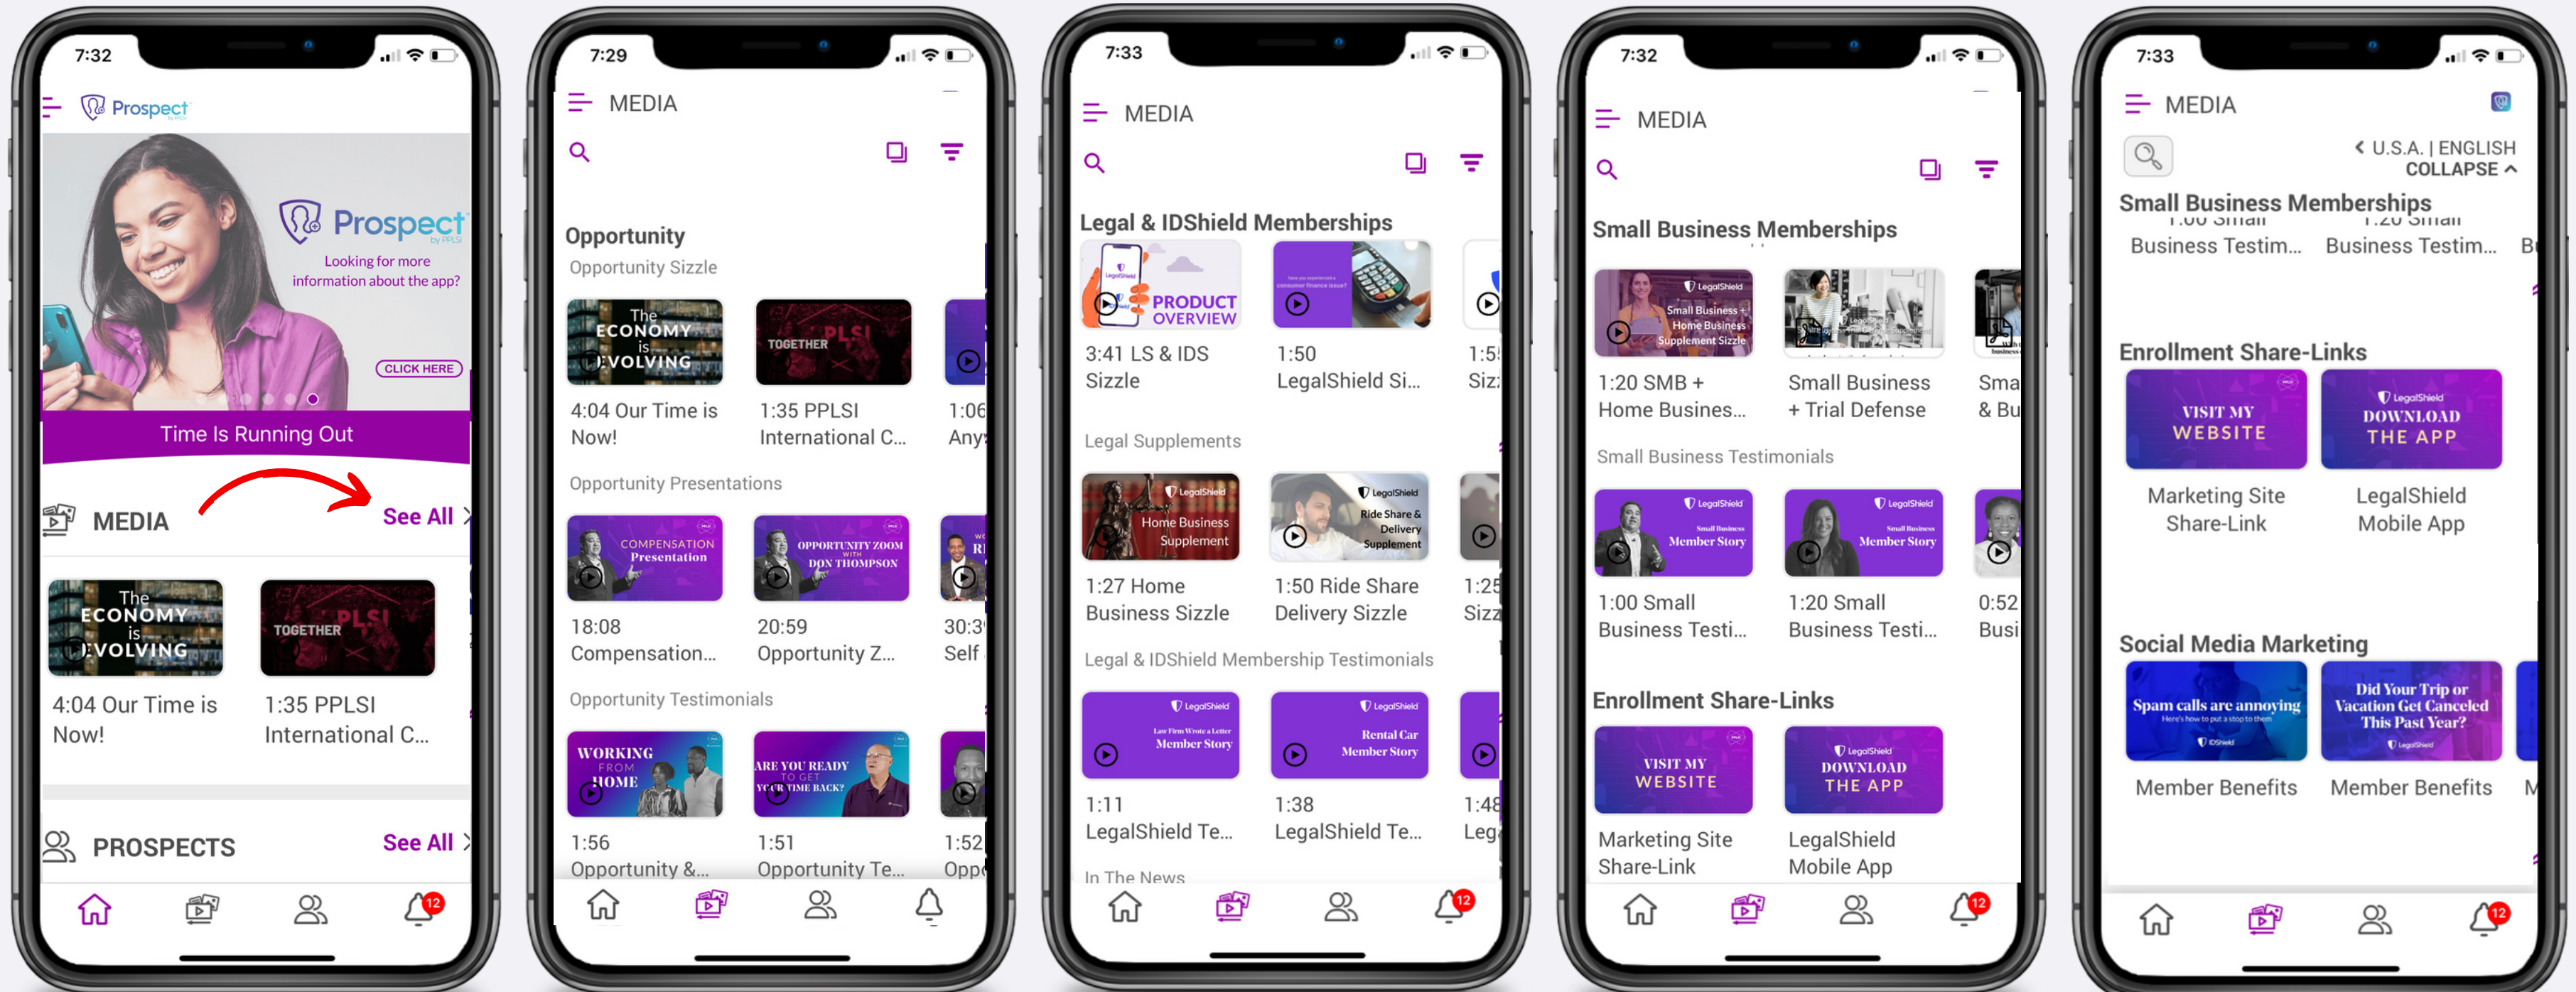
7:32

Prospect

Prospect by PPLSI
Looking for more information about the app?
CLICK HERE

Time Is Running Out

MEDIA
See All >

The ECONOMY is EVOLVING
4:04 Our Time is Now!

TOGETHER PLSI
1:35 PPLSI International C...

PROSPECTS
See All >

12

7:29

MEDIA

Opportunity
Opportunity Sizzle

The ECONOMY is EVOLVING
4:04 Our Time is Now!

TOGETHER PLSI
1:35 PPLSI International C...

1:06 Any

Opportunity Presentations

COMPENSATION Presentation
18:08 Compensation...

OPPORTUNITY ZOOM WITH DON THOMPSON
20:59 Opportunity Z...

30:3 Self

Opportunity Testimonials

WORKING FROM HOME
1:56 Opportunity &...

ARE YOU READY TO GET YOUR TIME BACK?
1:51 Opportunity Te...

1:52 Opp

7:33

MEDIA

Legal & IDShield Memberships

PRODUCT OVERVIEW
3:41 LS & IDS Sizzle

1:50 LegalShield Si...

1:5 Siz

Legal Supplements

LegalShield Home Business Supplement
1:27 Home Business Sizzle

LegalShield Ride Share & Delivery Supplement
1:50 Ride Share Delivery Sizzle

1:25 Sizz

Legal & IDShield Membership Testimonials

LegalShield Law Firm Wrote a Letter Member Story
1:11 LegalShield Te...

LegalShield Rental Car Member Story
1:38 LegalShield Te...

1:48 Leg

In The News

12

7:32

MEDIA

Small Business Memberships

LegalShield Small Business + Home Business Supplement Sizzle
1:20 SMB + Home Busines...

Small Business + Trial Defense

Sma & Bu

Small Business Testimonials

LegalShield Small Business Member Story
1:00 Small Business Testi...

LegalShield Small Business Member Story
1:20 Small Business Testi...

0:52 Busi

Enrollment Share-Links

VISIT MY WEBSITE
Marketing Site Share-Link

LegalShield DOWNLOAD THE APP
LegalShield Mobile App

12

7:33

MEDIA

< U.S.A. | ENGLISH
COLLAPSE ^

Small Business Memberships
1:00 Small Business Testim...
1:20 Small Business Testim...
Bu

Enrollment Share-Links

VISIT MY WEBSITE
Marketing Site Share-Link

LegalShield DOWNLOAD THE APP
LegalShield Mobile App

Social Media Marketing

Spam calls are annoying
Here's how to put a stop to them
IDShield
Member Benefits

Did Your Trip or Vacation Get Canceled This Past Year?
LegalShield
Member Benefits

M

12